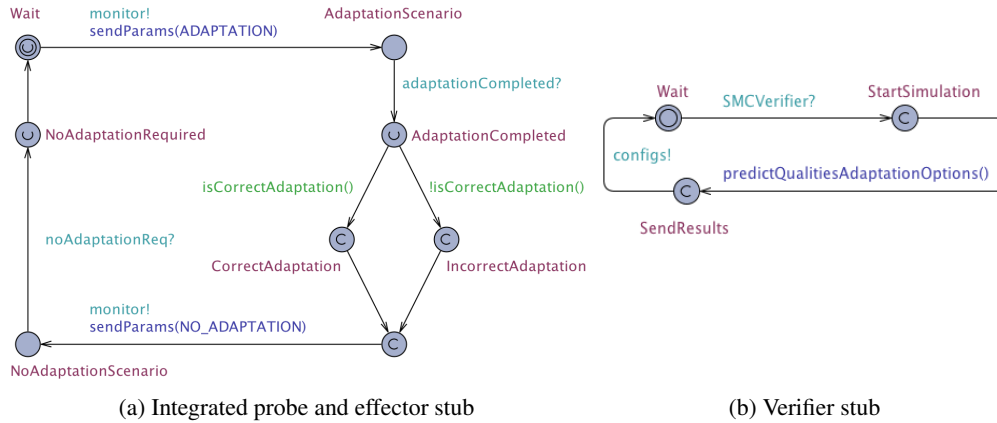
Wait
monitor!
sendParams(ADAPTATION)
AdaptationScenario
adaptationCompleted?
NoAdaptationRequired
AdaptationCompleted
isCorrectAdaptation()
!isCorrectAdaptation()
noAdaptationReq?
CorrectAdaptation
IncorrectAdaptation
monitor!
sendParams(NO_ADAPTATION)
NoAdaptationScenario

(a) Integrated probe and effector stub

Wait
SMCVerifier?
StartSimulation
configs!
predictQualitiesAdaptationOptions()
SendResults

(b) Verifier stub